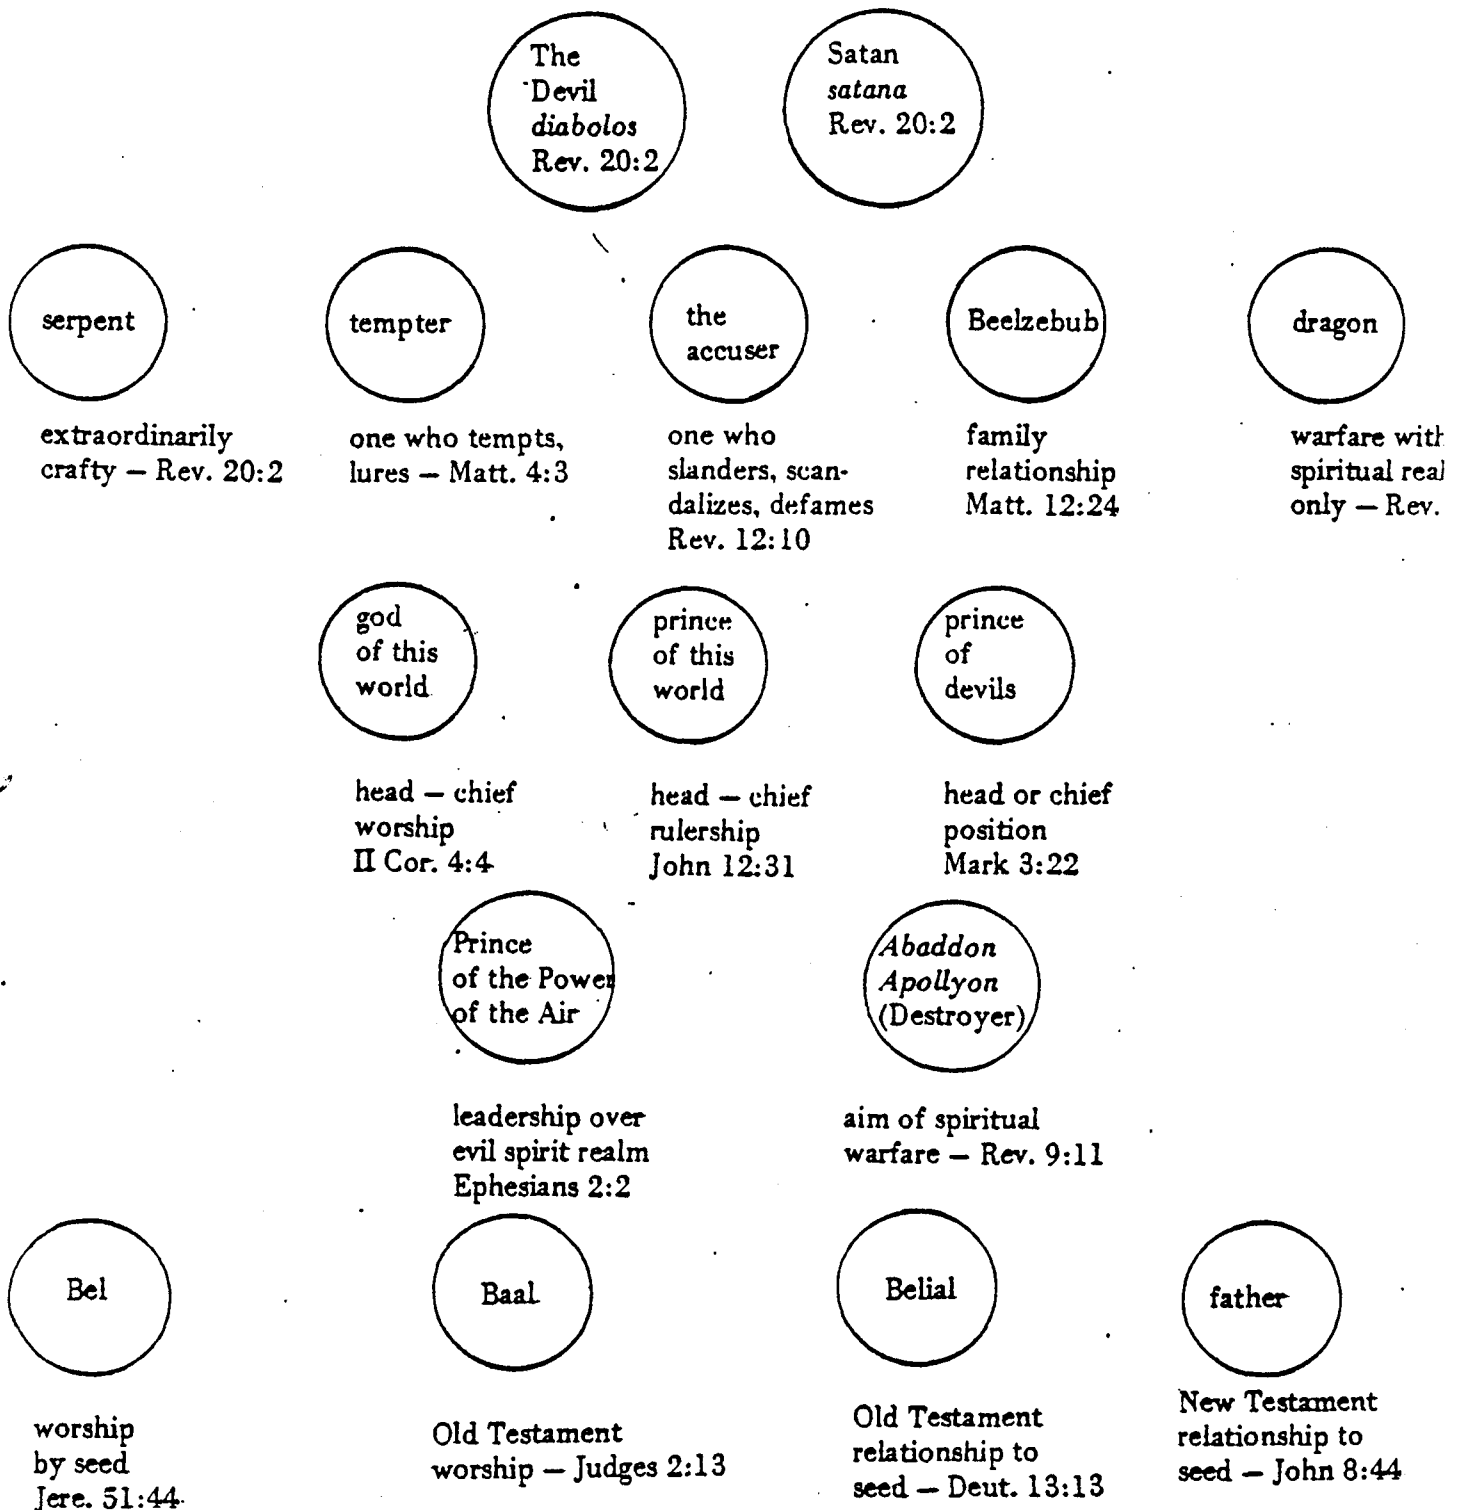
The Devil *diabolos* Rev. 20:2

Satan *satana* Rev. 20:2

serpent

extraordinarily crafty – Rev. 20:2

tempter

one who tempts, lures – Matt. 4:3

the accuser

one who slanders, scandalizes, defames Rev. 12:10

Beelzebub

family relationship Matt. 12:24

dragon

warfare with spiritual real only – Rev. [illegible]

god of this world

head – chief worship II Cor. 4:4

prince of this world

head – chief rulership John 12:31

prince of devils

head or chief position Mark 3:22

Prince of the Power of the Air

leadership over evil spirit realm Ephesians 2:2

*Abaddon Apollyon* (Destroyer)

aim of spiritual warfare – Rev. 9:11

Bel

worship by seed Jere. 51:44

Baal

Old Testament worship – Judges 2:13

Belial

Old Testament relationship to seed – Deut. 13:13

father

New Testament relationship to seed – John 8:44